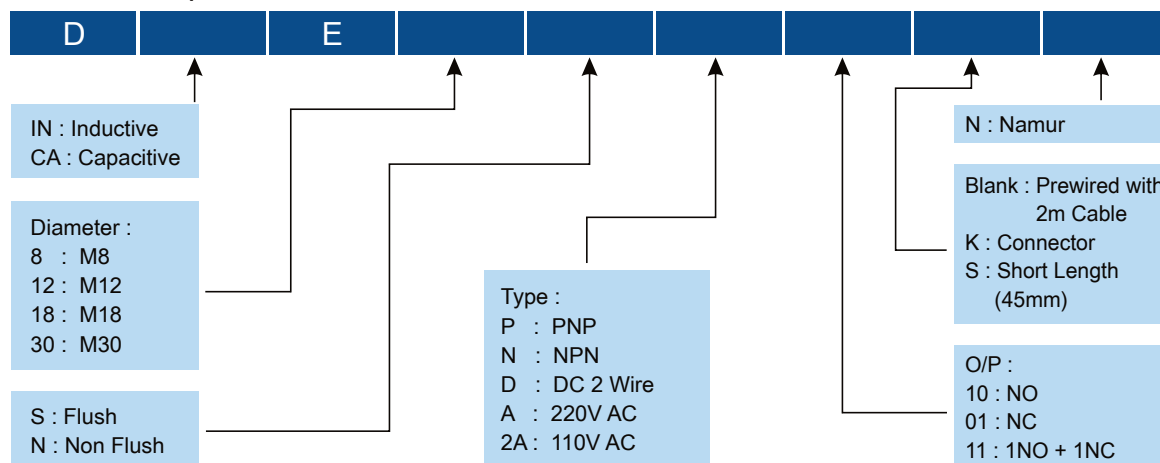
| D | | E | | | | | | |
|---|---|---|---|---|---|---|---|---|

IN : Inductive
CA : Capacitive

Diameter :
8 : M8
12 : M12
18 : M18
30 : M30

S : Flush
N : Non Flush

Type :
P : PNP
N : NPN
D : DC 2 Wire
A : 220V AC
2A : 110V AC

N : Namur

Blank : Prewired with 2m Cable
K : Connector
S : Short Length (45mm)

O/P :
10 : NO
01 : NC
11 : 1NO + 1NC